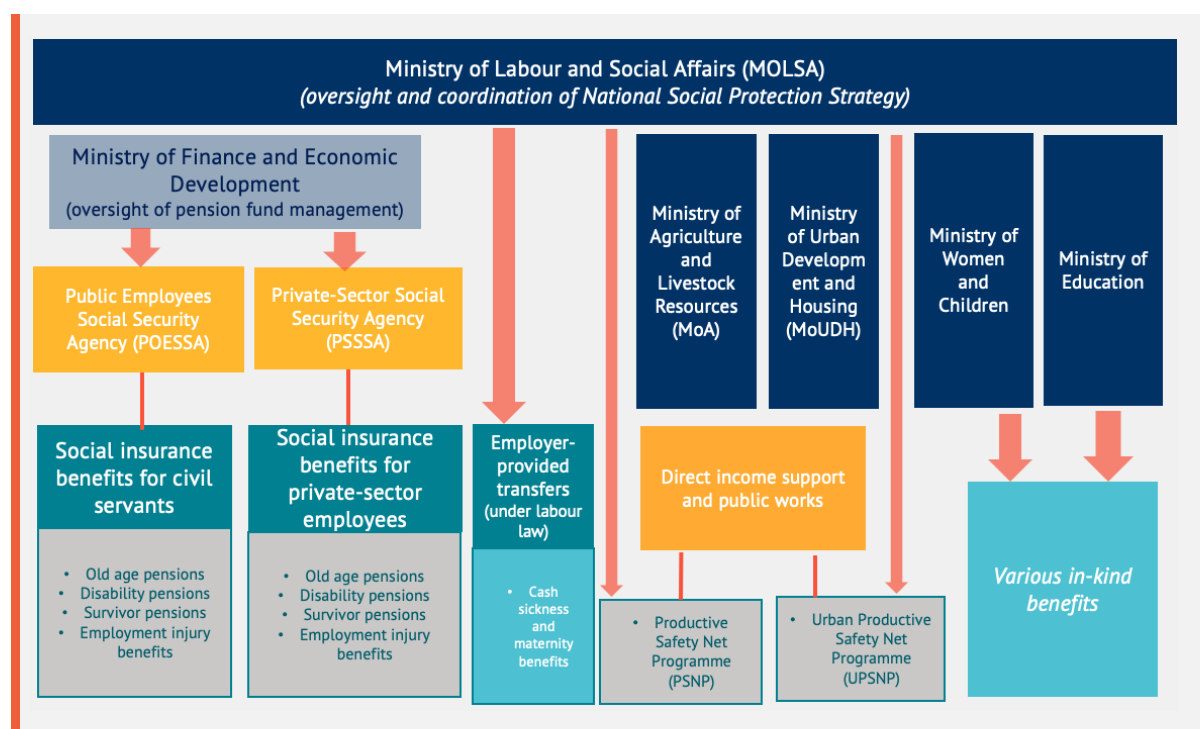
Ministry of Labour and Social Affairs (MOLSA)
*(oversight and coordination of National Social Protection Strategy)*

Ministry of Finance and Economic Development
(oversight of pension fund management)

Public Employees Social Security Agency (POESSA)

Private-Sector Social Security Agency (PSSSA)

Social insurance benefits for civil servants

- Old age pensions
- Disability pensions
- Survivor pensions
- Employment injury benefits

Social insurance benefits for private-sector employees

- Old age pensions
- Disability pensions
- Survivor pensions
- Employment injury benefits

Employer-provided transfers (under labour law)

- Cash sickness and maternity benefits

Ministry of Agriculture and Livestock Resources (MoA)

Ministry of Urban Developm ent and Housing (MoUDH)

Direct income support and public works

- Productive Safety Net Programme (PSNP)

- Urban Productive Safety Net Programme (UPSNP)

Ministry of Women and Children

Ministry of Education

*Various in-kind benefits*